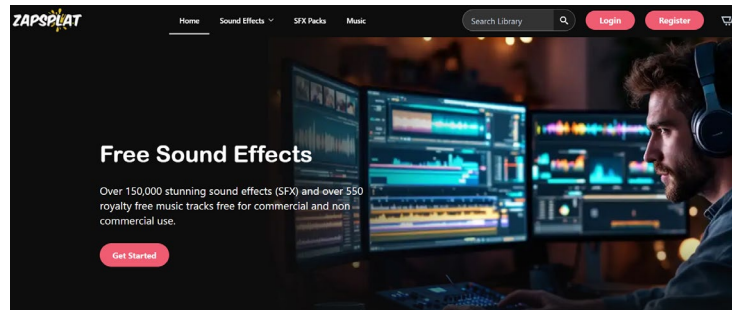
ZAPSPLAT

Home Sound Effects SFX Packs Music

Search Library

Login Register

Free Sound Effects

Over 150,000 stunning sound effects (SFX) and over 550 royalty free music tracks free for commercial and non commercial use.

Get Started